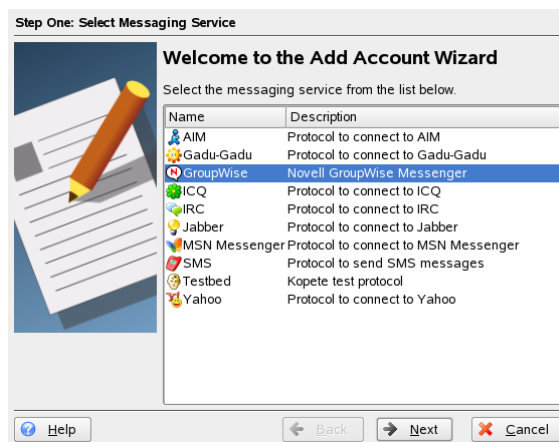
Step One: Select Messaging Service

Welcome to the Add Account Wizard

Select the messaging service from the list below.

| Name | Description |
|---|---|
| AIM | Protocol to connect to AIM |
| Gadu-Gadu | Protocol to connect to Gadu-Gadu |
| GroupWise | Novell GroupWise Messenger |
| ICQ | Protocol to connect to ICQ |
| IRC | Protocol to connect to IRC |
| Jabber | Protocol to connect to Jabber |
| MSN Messenger | Protocol to connect to MSN Messenger |
| SMS | Protocol to send SMS messages |
| Testbed | Kopete test protocol |
| Yahoo | Protocol to connect to Yahoo |

Help
Back
Next
Cancel